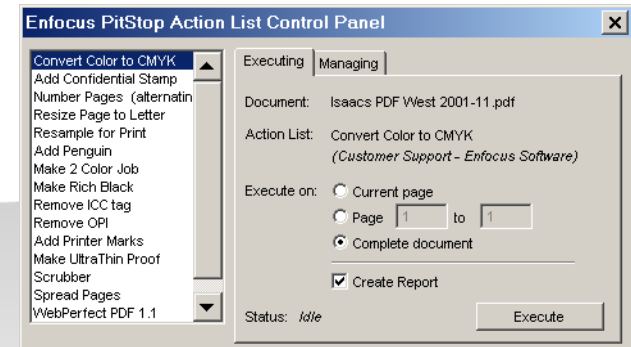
Enfocus PitStop Action List Control Panel

Convert Color to CMYK
Add Confidential Stamp
Number Pages (alternatin
Resize Page to Letter
Resample for Print
Add Penguin
Make 2 Color Job
Make Rich Black
Remove ICC tag
Remove OPI
Add Printer Marks
Make UltraThin Proof
Scrubber
Spread Pages
WebPerfect PDF 1.1

Executing
Managing

Document: Isaacs PDF West 2001-11.pdf

Action List: Convert Color to CMYK
(Customer Support - Enfocus Software)

Execute on: Current page
Page 1 to 1
Complete document

Create Report

Status: Idle

Execute